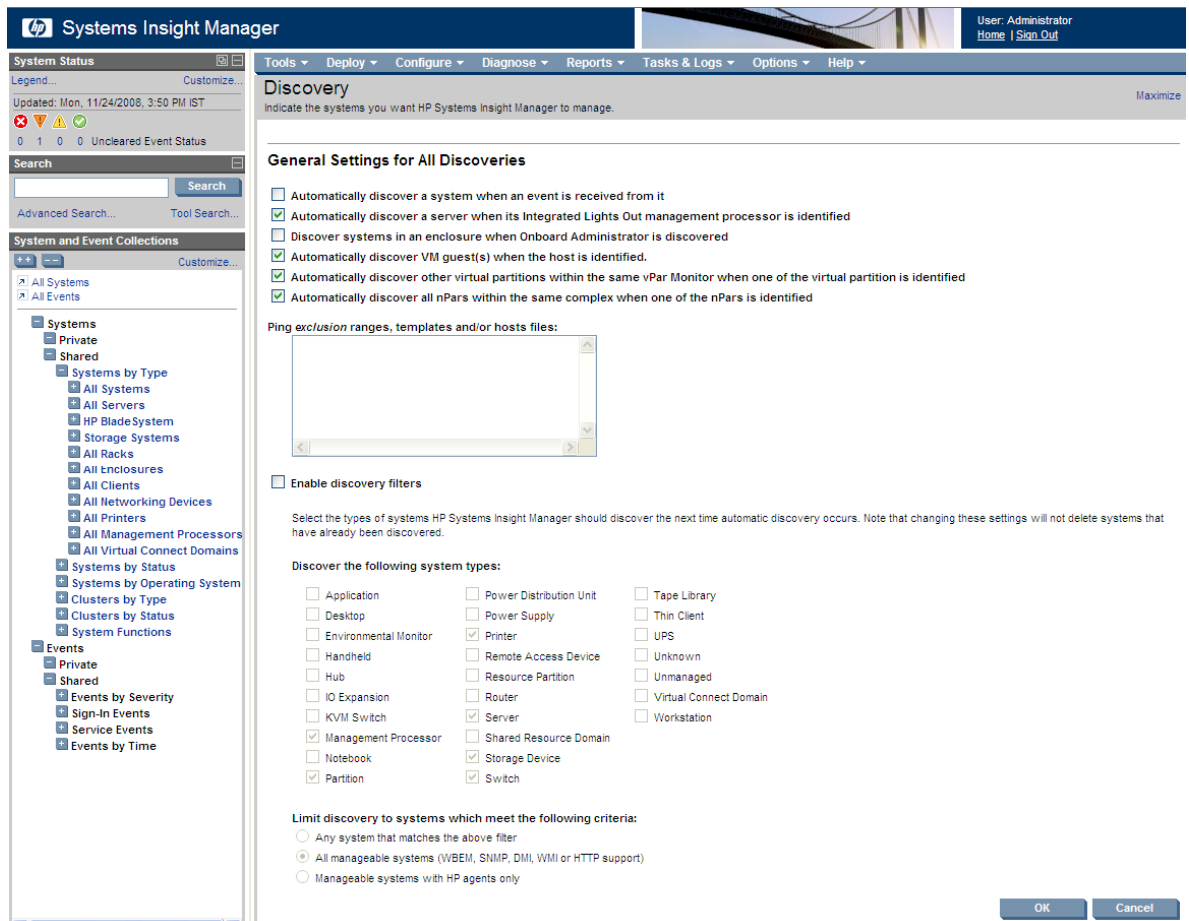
Systems Insight Manager

User: Administrator
Home | Sign Out

System Status
Legend... Customize...
Updated: Mon, 11/24/2008, 3:50 PM IST
0 1 0 0 Uncleared Event Status

Search
Search
Advanced Search... Tool Search...

System and Event Collections
Customize...
All Systems
All Events

Systems
Private
Shared
Systems by Type
All Systems
All Servers
HP BladeSystem
Storage Systems
All Racks
All Enclosures
All Clients
All Networking Devices
All Printers
All Management Processors
All Virtual Connect Domains
Systems by Status
Systems by Operating System
Clusters by Type
Clusters by Status
System Functions
Events
Private
Shared
Events by Severity
Sign-In Events
Service Events
Events by Time

Tools ▾ Deploy ▾ Configure ▾ Diagnose ▾ Reports ▾ Tasks & Logs ▾ Options ▾ Help ▾

Discovery
Indicate the systems you want HP Systems Insight Manager to manage.
Maximize

General Settings for All Discoveries

Automatically discover a system when an event is received from it
Automatically discover a server when its Integrated Lights Out management processor is identified
Discover systems in an enclosure when Onboard Administrator is discovered
Automatically discover VM guest(s) when the host is identified.
Automatically discover other virtual partitions within the same vPar Monitor when one of the virtual partition is identified
Automatically discover all nPars within the same complex when one of the nPars is identified

Ping exclusion ranges, templates and/or hosts files:

Enable discovery filters

Select the types of systems HP Systems Insight Manager should discover the next time automatic discovery occurs. Note that changing these settings will not delete systems that have already been discovered.

Discover the following system types:

Application
Desktop
Environmental Monitor
Handheld
Hub
IO Expansion
KVM Switch
Management Processor
Notebook
Partition
Power Distribution Unit
Power Supply
Printer
Remote Access Device
Resource Partition
Router
Server
Shared Resource Domain
Storage Device
Switch
Tape Library
Thin Client
UPS
Unknown
Unmanaged
Virtual Connect Domain
Workstation

Limit discovery to systems which meet the following criteria:
Any system that matches the above filter
All manageable systems (WBEM, SNMP, DMI, WMI or HTTP support)
Manageable systems with HP agents only

OK Cancel